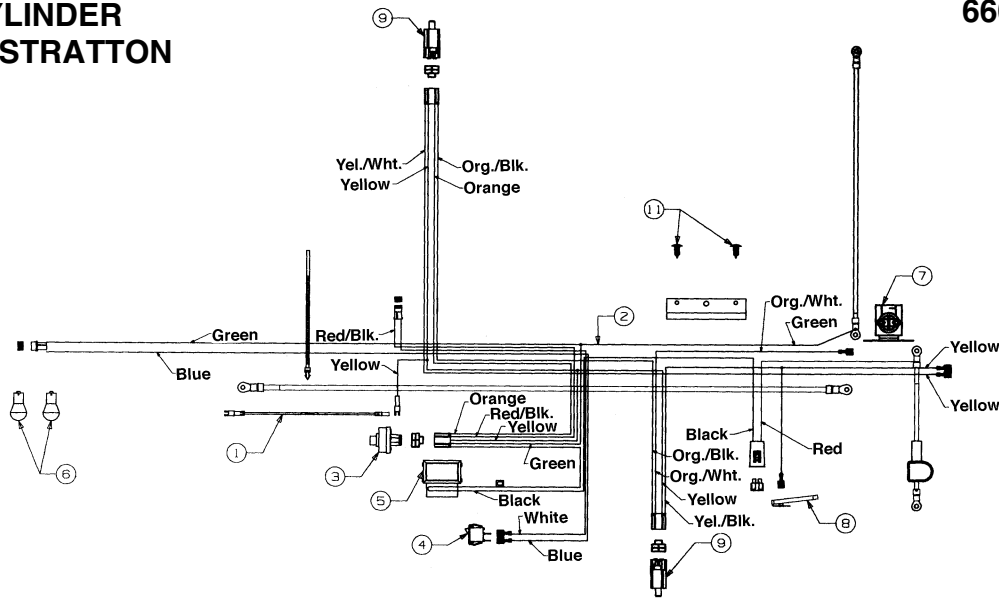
YLINDER
STRATTON

66

9

Yel./Wht.
Yellow
Org./Blk.
Orange

11

2

Org./Wht.
Green

7

Green
Red/Blk.
Yellow
Blue

Yellow
Yellow

1

Orange
Red/Blk.
Yellow
Green

3

6

5

Black
White

4

Blue

Black
Red
Org./Blk.
Org./Wht.
Yellow
Yel./Blk.

8

9